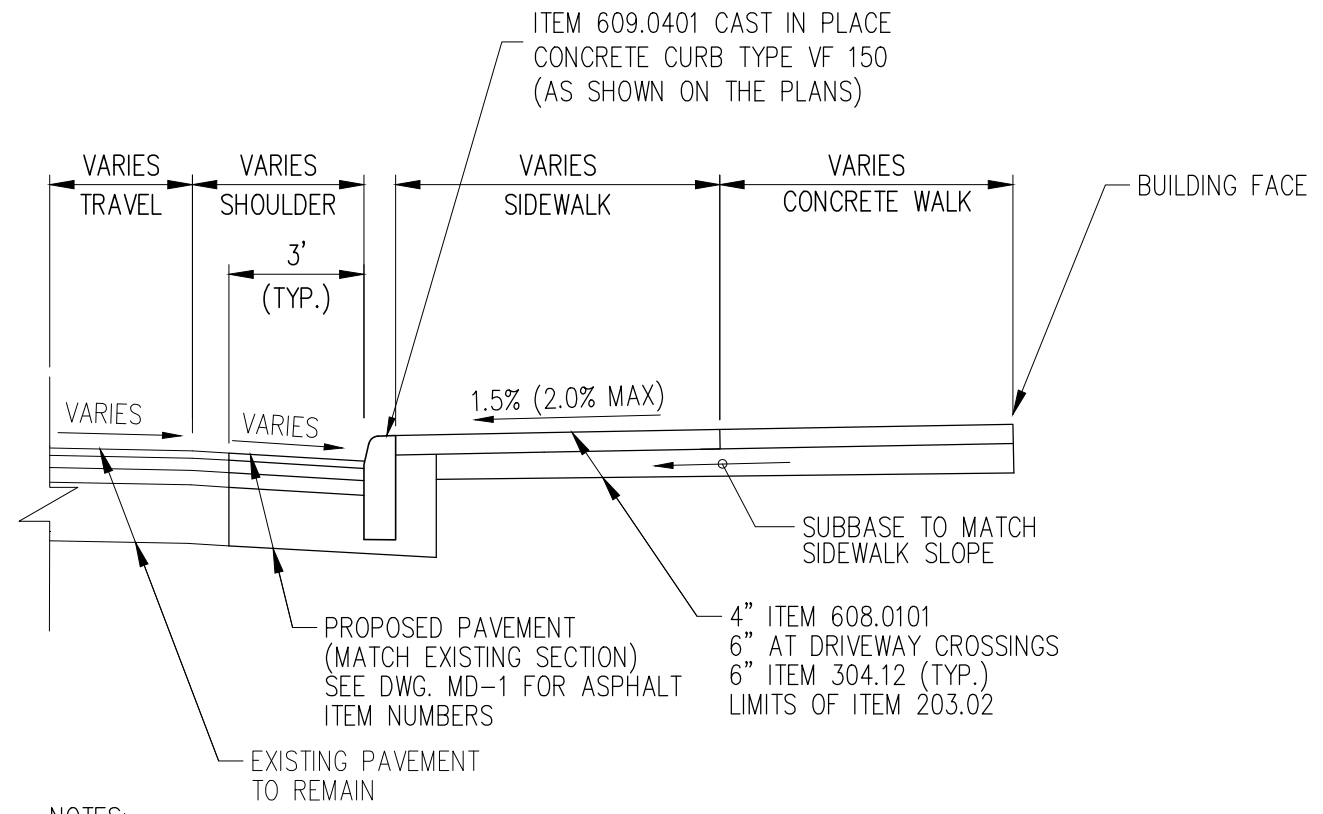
ITEM 609.0401 CAST IN PLACE CONCRETE CURB TYPE VF 150 (AS SHOWN ON THE PLANS)

VARIES
TRAVEL

VARIES
SHOULDER

3'
(TYP.)

VARIES
SIDEWALK

VARIES
CONCRETE WALK

BUILDING FACE

1.5% (2.0% MAX)

VARIES

VARIES

SUBBASE TO MATCH SIDEWALK SLOPE

4" ITEM 608.0101
6" AT DRIVEWAY CROSSINGS
6" ITEM 304.12 (TYP.)
LIMITS OF ITEM 203.02

PROPOSED PAVEMENT (MATCH EXISTING SECTION) SEE DWG. MD-1 FOR ASPHALT ITEM NUMBERS

EXISTING PAVEMENT TO REMAIN

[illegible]